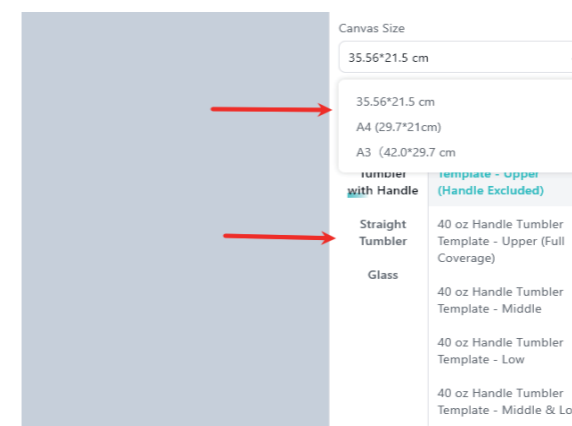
Canvas Size

35.56*21.5 cm

35.56*21.5 cm

A4 (29.7*21cm)

A3（42.0*29.7 cm

Tumbler with Handle

Template - Upper (Handle Excluded)

Straight Tumbler

40 oz Handle Tumbler Template - Upper (Full Coverage)

Glass

40 oz Handle Tumbler Template - Middle

40 oz Handle Tumbler Template - Low

40 oz Handle Tumbler Template - Middle & Lo